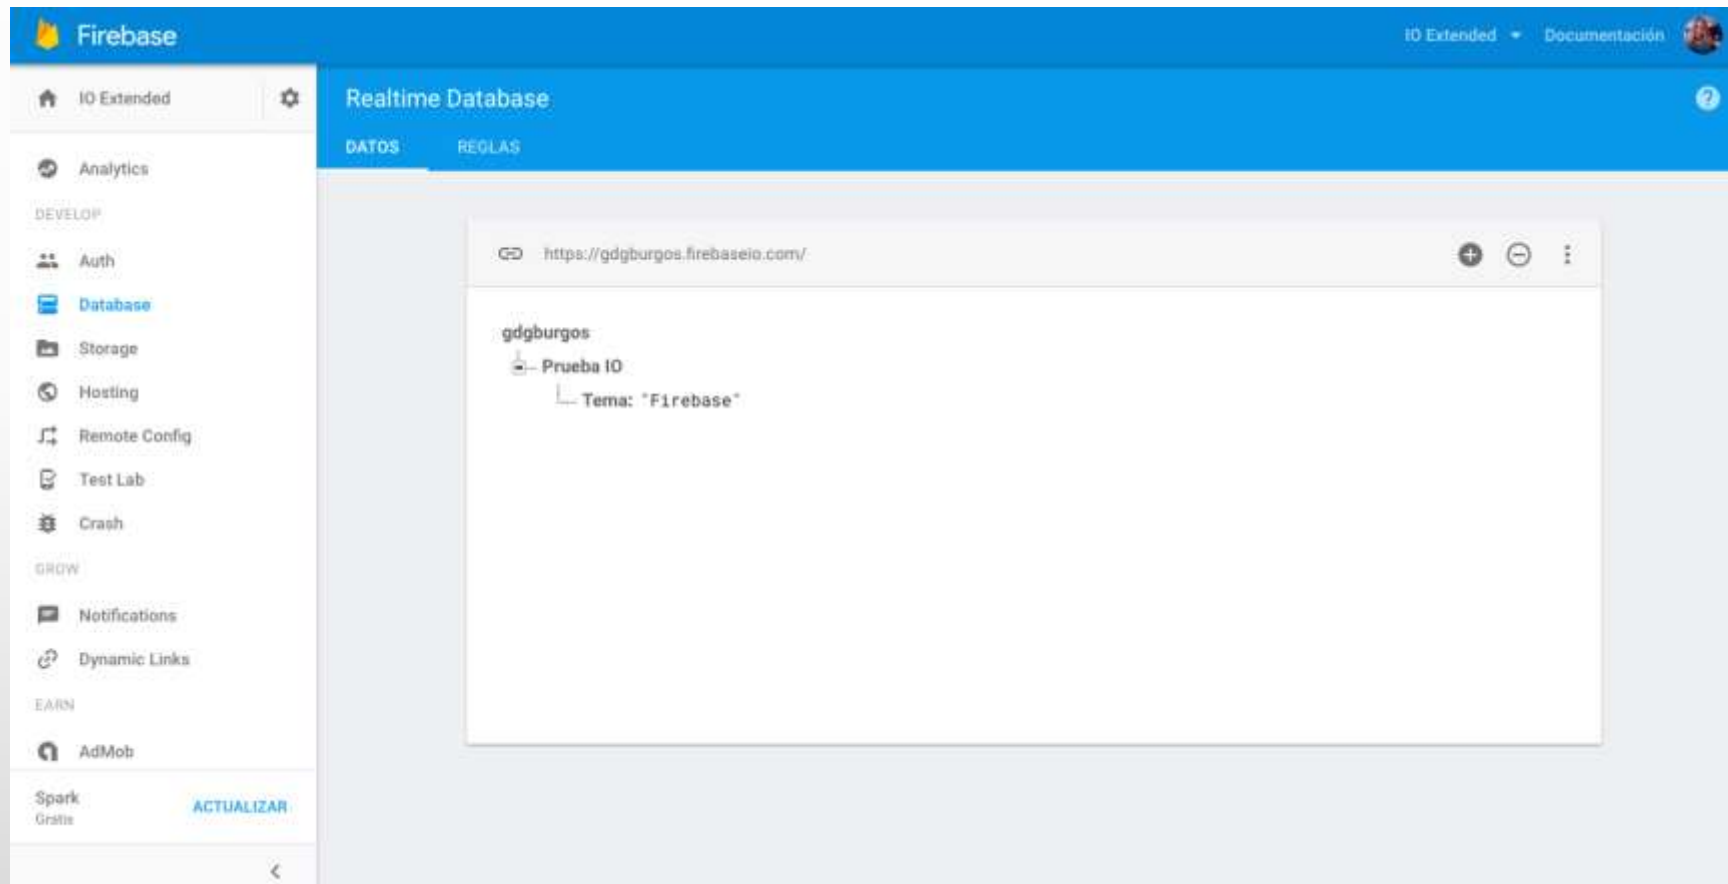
Firebase

IO Extended Documentación

IO Extended

Analytics

DEVELOP

Auth

Database

Storage

Hosting

Remote Config

Test Lab

Crash

GROW

Notifications

Dynamic Links

EARN

AdMob

Spark
Gratis

ACTUALIZAR

Realtime Database

DATOS

REGLAS

https://gdgburgos.firebaseio.com/

gdgburgos

Prueba IO

Tema: "Firebase"